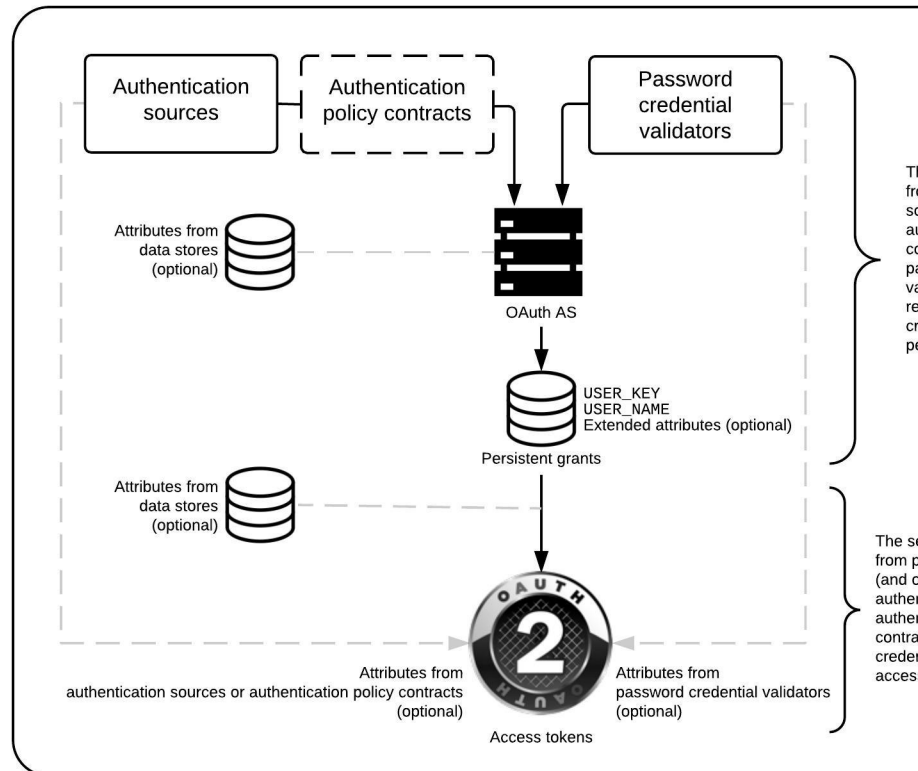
Authentication sources

Authentication policy contracts

Password credential validators

Th
fro
so
au
co
pa
va
re
cr
pe

Attributes from data stores (optional)

OAuth AS

USER_KEY
USER_NAME
Extended attributes (optional)

Persistent grants

Attributes from data stores (optional)

The se
from p
(and c
authen
authen
contra
creden
acces

OAUTH

2

OAUTH

Attributes from authentication sources or authentication policy contracts (optional)

Attributes from password credential validators (optional)

Access tokens